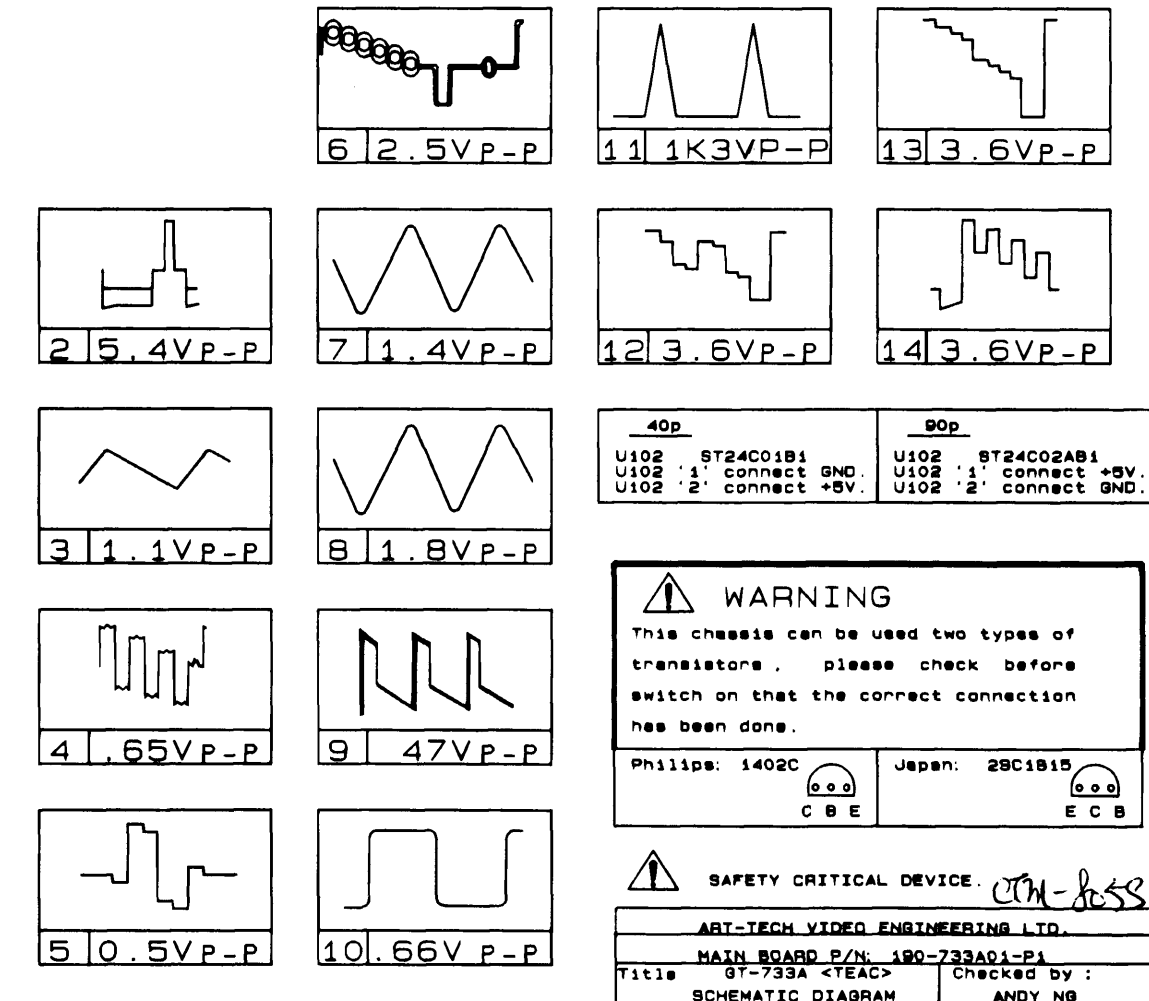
6 2.5VP-P

11 1K3VP-P

13 3.6VP-P

2 5.4VP-P

7 1.4VP-P

12 3.6VP-P

14 3.6VP-P

3 1.1VP-P

8 1.8VP-P

4 .65VP-P

9 47VP-P

5 0.5VP-P

10 .66V P-P

| 40p | 90p |
|---|---|
| U102 ST24C01B1<br>U102 '1' connect GND.<br>U102 '2' connect +5V. | U102 ST24C02AB1<br>U102 '1' connect +5V.<br>U102 '2' connect GND. |

WARNING

This chassis can be used two types of transistors , please check before switch on that the correct connection has been done.

Philips: 1402C
C B E

Japan: 2SC1815
E C B

SAFETY CRITICAL DEVICE. CTM-2055

ART-TECH VIDEO ENGINEERING LTD.

MAIN BOARD P/N: 190-733A01-P1

Title GT-733A <TEAC>
SCHEMATIC DIAGRAM

Checked by :
ANDY NG